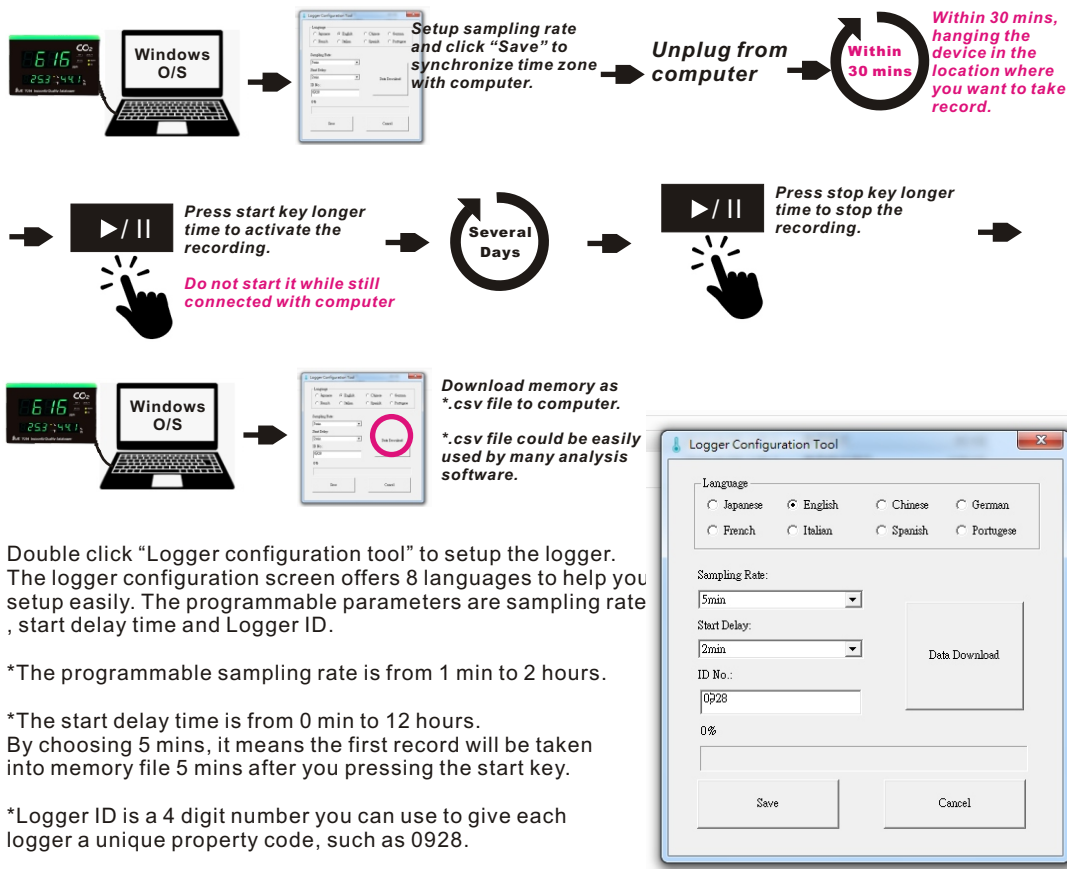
616 CO₂
253 44.1

Windows O/S

Setup sampling rate and click “Save” to synchronize time zone with computer.

Unplug from computer

Within 30 mins

Within 30 mins, hanging the device in the location where you want to take record.

▶/ II

Press start key longer time to activate the recording.

Do not start it while still connected with computer

Several Days

▶/ II

Press stop key longer time to stop the recording.

616 CO₂
253 44.1

Windows O/S

Download memory as *.csv file to computer.

*.csv file could be easily used by many analysis software.

Double click “Logger configuration tool” to setup the logger. The logger configuration screen offers 8 languages to help you setup easily. The programmable parameters are sampling rate , start delay time and Logger ID.

*The programmable sampling rate is from 1 min to 2 hours.

*The start delay time is from 0 min to 12 hours.
By choosing 5 mins, it means the first record will be taken into memory file 5 mins after you pressing the start key.

*Logger ID is a 4 digit number you can use to give each logger a unique property code, such as 0928.

Logger Configuration Tool
Language
Japanese English Chinese German
French Italian Spanish Portugese
Sampling Rate:
5min
Start Delay:
2min
ID No.:
0928
Data Download
0%
Save
Cancel